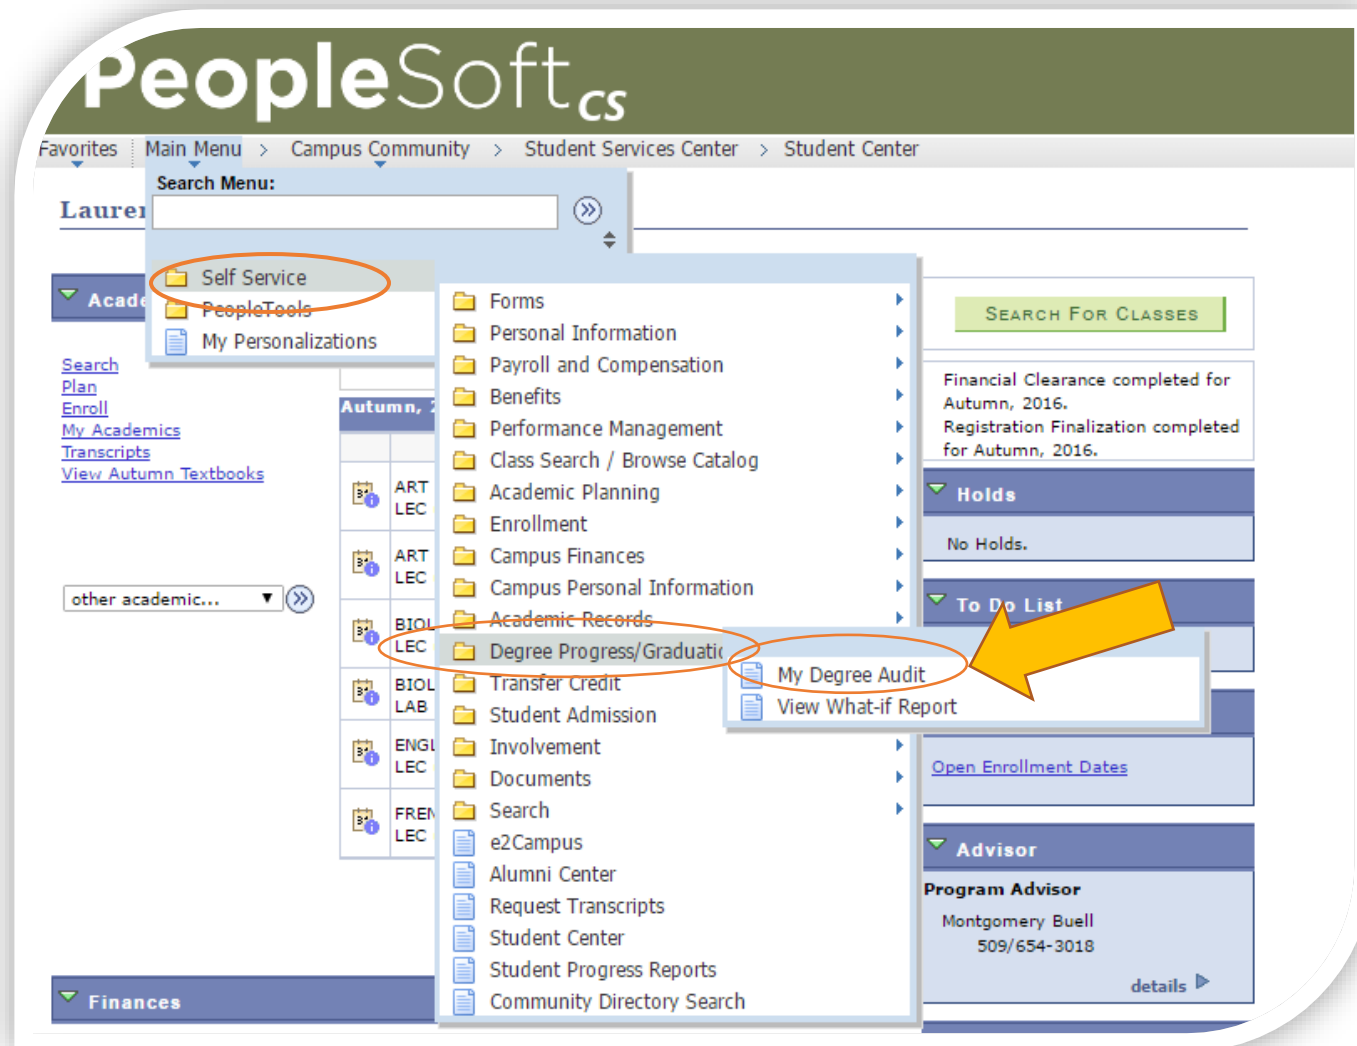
PeopleSoft CS

Favorites | Main Menu > Campus Community > Student Services Center > Student Center

Search Menu:

Lauren

Self Service
PeopleTools
My Personalizations

Forms
Personal Information
Payroll and Compensation
Benefits
Performance Management
Class Search / Browse Catalog
Academic Planning
Enrollment
Campus Finances
Campus Personal Information
Academic Records
Degree Progress/Graduatio
Transfer Credit
Student Admission
Involvement
Documents
Search
e2Campus
Alumni Center
Request Transcripts
Student Center
Student Progress Reports
Community Directory Search

My Degree Audit
View What-if Report

Acade

Search
Plan
Enroll
My Academics
Transcripts
View Autumn Textbooks

other academic...

Autumn, 2

ART LEC
ART LEC
BIOL LEC
BIOL LAB
ENGL LEC
FREN LEC

Finances

Search For Classes

Financial Clearance completed for Autumn, 2016.
Registration Finalization completed for Autumn, 2016.

Holds
No Holds.

To Do List

Open Enrollment Dates

Advisor
Program Advisor
Montgomery Buell
509/654-3018
details